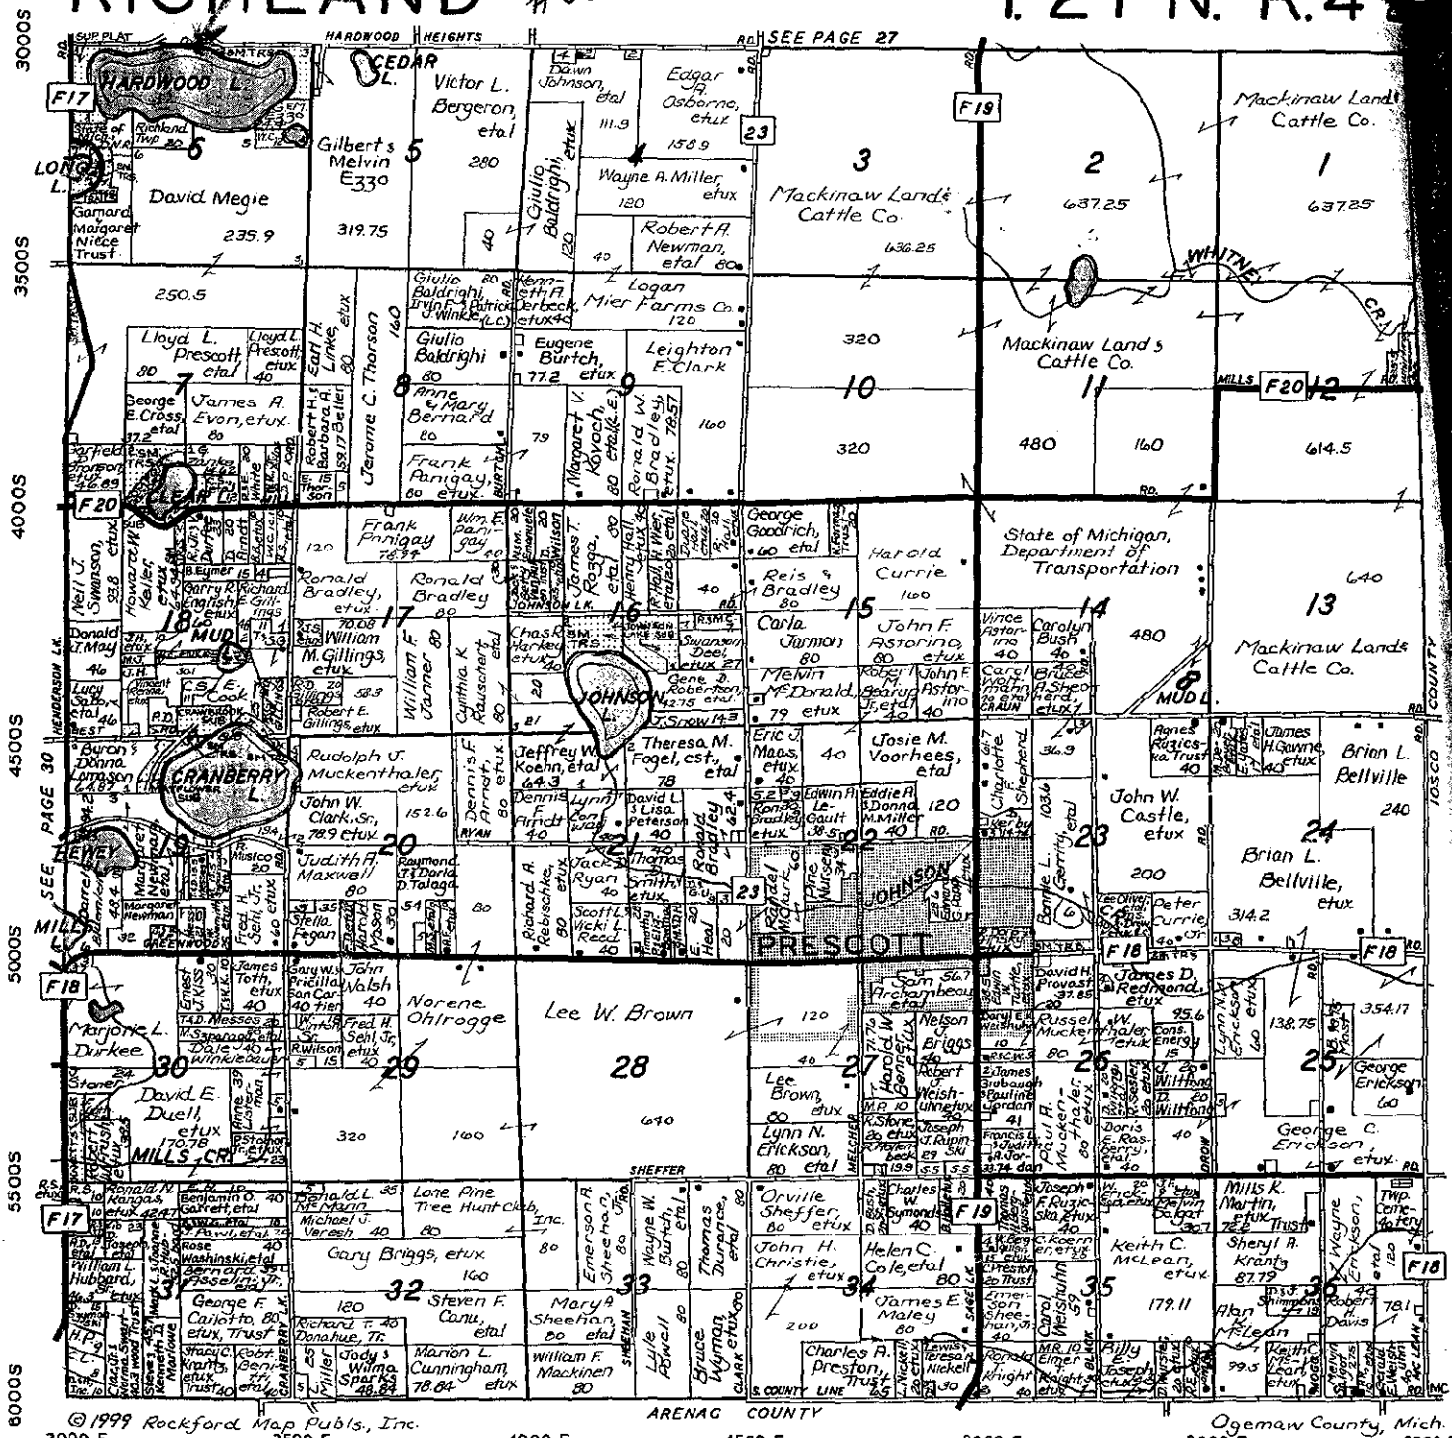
RICHLAND
T. 21 N. R. 4

SEE PAGE 27
HARDWOOD HEIGHTS
HARDWOOD L.
CEDAR L.
LONG L.
F17
F19
F20
F18
23

6
David Megie
235.9
250.5
Garnard Margaret Niece Trust

5
Gilbert s Melvin E330
319.75
Victor L. Bergeron, etal
280
Giulio Baldrighi etux
40
120

4
Dawn Johnson, etal
111.9
Edgar A. Osborne, etux
158.9
Wayne A. Miller, etux
120
Robert A. Newman, etal 80
40

3
Mackinaw Land & Cattle Co.
636.25

2
637.25

1
Mackinaw Land Cattle Co.
637.25

WHITNEY CR.

7
Lloyd L. Prescott etal
80
Lloyd L. Prescott etux 40
George E. Cross, etal
James A. Evon, etux
80
CLEAR L.

8
Jerome C. Tharson
160
Giulio Baldrighi
80
Anne & Mary Bernard
80
Frank Panigay, etux
80

9
Logan Mier Farms Co.
120
Eugene Burtch, etux
77.2
Leighton E. Clark
160
Margaret V. Kovach, etal
Ronald W. Bradley, etux
78.57
79

10
320
320

11
Mackinaw Land s Cattle Co.
480
160

12
614.5
MILLS

4000S

18
Neil J. Swanson, etux
Howard W. Keller, etux
Donald T. May
MUD L.
C.S. E. Cook
Lucy Sabo, etal
Byron s Donna Lamason
CRANBERRY L.

17
Frank Panigay
Wm. F. Panigay
Ronald Bradley, etux
Ronald Bradley
80
William M. Gillings, etux
Robert E. Gillings, etux
William F. Janner
80
Cynthia K. Rauschert
120

16
James T. Rozga, etal
Chas. Harkey, etux
JOHNSON L.
Gene D. Robertson
T. Snow
Swanson Deel
JOHNSON LK.

15
George Goodrich, etal
60
Reis & Bradley
80
Carla Jarman
80
Harold Currie
160
John F. Astorino, etux
80
Melvin McDonald, etux
79
Robert M. Bearup Jr. etal
40
John F. Astorino
40

14
State of Michigan, Department of Transportation
Vince Astorino
Carolyn Bush
40
480
Carol Wolfmann
MUD L.

13
640
Mackinaw Lands Cattle Co.

4500S

19
DEWEY L.
SEE PAGE 30
MILLS L.

20
Rudolph J. Muckenthaler, etux
John W. Clark, Sr.
152.6
78.9 etux
Judith A. Maxwell
80
Stella Fegan
Dennis F. Arndt, etux
80
54
RYAN

21
Jeffrey W. Koehn, etal
64.3
Theresa M. Fogel, est., etal
78
Dennis Arndt
40
David L. & Lisa Peterson
40
Jack Ryan
Thomas Smith, etux
Ronald Bradley
Richard A. Rebischke, etux
80
Scott L. & Vicki L. Read
40
E. Heal
80

22
Eric J. Maas, etux
40
Edwin Le-Gault
Eddie A. & Donna Miller
40
Josie M. Voorhees, etal
120
Randel McClurkin
PRESCOTT
JOHNSON

23
Charlotte Shepherd
103.6
Bonnie L. Gerrity, etal
36.3
Agnes Rusieska Trust
40
James H. Gawne, etux
John W. Castle, etux
200
Peter Currie
CR.

24
Brian L. Bellville
240
Brian L. Bellville, etux
314.2
COUNTY

5000S

30
Marjorie L. Durkee
David E. Duell, etux
170.78
MILLS CR.
Ernest J. Kiss
James Toth, etux
John Walsh
40
Fred H. Sehl, Jr. etux

29
Norene Ohlrogge
320
160

28
Lee W. Brown
640

27
120
40
Lee Brown, etux
Lynn N. Erickson, etal
80
Sam Archambeau
56.7
Harold W. Bennett
Nelson G. Briggs
Robert Weishuhn etux
MELCHER

26
David H. Provost
James D. Redmond, etux
95.6
Russell W. Muckenthaler, etux
80
Cons. Energy
Lynn N. Erickson
60
40
Doris E. Rasberry

25
138.75
354.17
George Erickson
60
George C. Erickson etux

5500S

31
Benjamin O. Garrett, etal
Rose Washinski, etal
Bernard & Asselin Jr.
William L. Hubbard, etal
George F. Caiotto, etux, Trust
80

32
Ronald L. McMann
Michael J. Veresh
40
Lone Pine Tree Hunt Club, Inc.
80
Gary Briggs, etux
160
120
Steven F. Canu, etal
Richard T. Donahue, Tr.
Jody s Wilma Sparks
48.84
Marion L. Cunningham
78.64
etux

33
Emerson A. Sheehan, Jr.
80
Wayne W. Burtch, etal
Thomas Durance, etal
Mary A Sheehan, etal
80
William F. Mackinen
80
Lyle Powell
Bruce Wyman, etux
SHEFFER
SHEEHAN

34
Orville Sheffer, etux
80
John H. Christie, etux
200
Helen C. Cole, etal
80
James E. Maley
80
Charles A. Preston, Trust
S. COUNTY LINE

35
Carol Weishuhn
179.11
Keith C. McLean, etux
Ronald Knight
Billy Joseph

36
Mills K. Martin, etux Trust
Sheryl A. Krantz
87.79
Wayne Erickson
Alan K. McLean
99.5
Robert Davis
78.1
Twp. Cemetery

ARENAC COUNTY
©1999 Rockford Map Publs., Inc.
Ogemaw County, Mich.

3000S
3500S
4000S
4500S
5000S
5500S
6000S